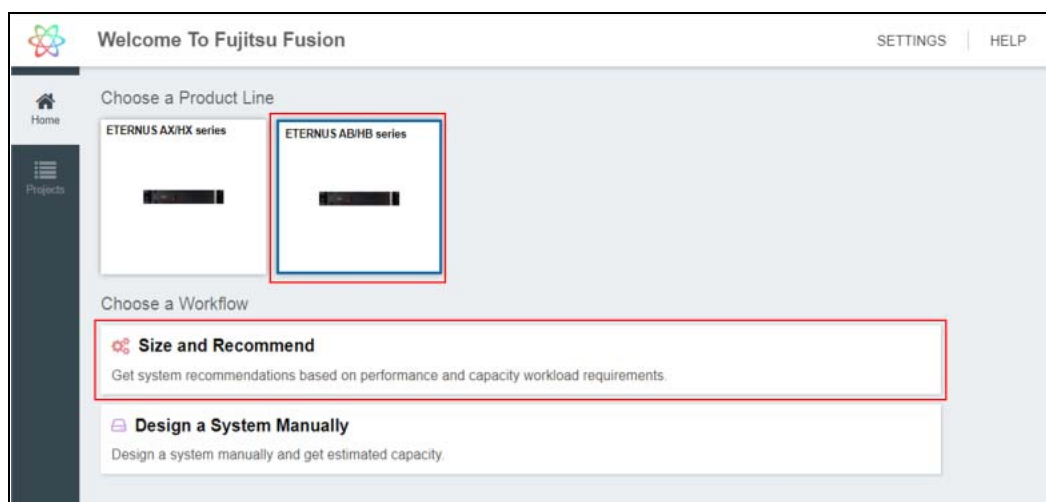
Welcome To Fujitsu Fusion

SETTINGS HELP

Home

Projects

Choose a Product Line

ETERNUS AX/HX series

ETERNUS AB/HB series

Choose a Workflow

Size and Recommend

Get system recommendations based on performance and capacity workload requirements.

Design a System Manually

Design a system manually and get estimated capacity.